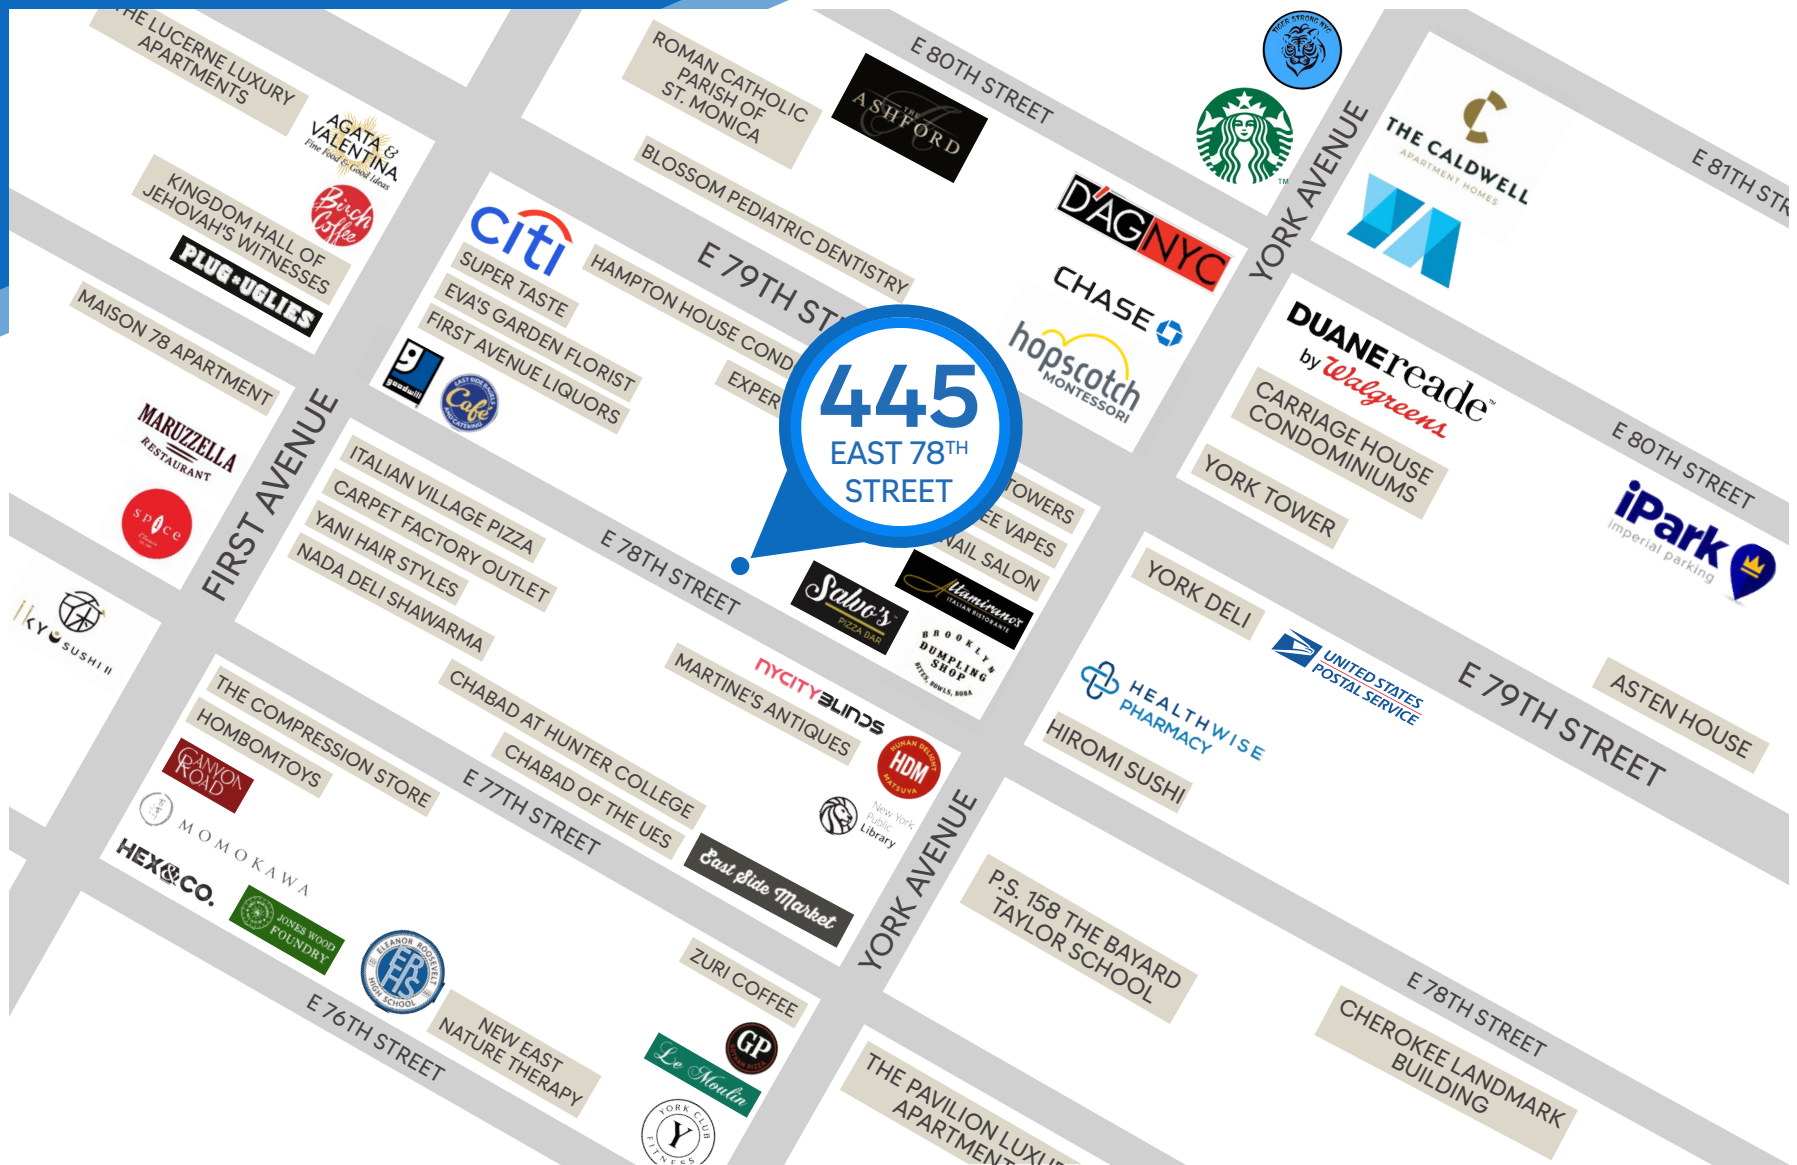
HE LUCERNE LUXURY APARTMENTS

AGATA & VALENTINA Fine Food & Good Ideas

Birch Coffee

KINGDOM HALL OF JEHOVAH'S WITNESSES

PLUG-UGLIES

MAISON 78 APARTMENT

MARUZZELLA RESTAURANT

spice

FIRST AVENUE

Iky SUSHI

citi

SUPER TASTE

EVA'S GARDEN FLORIST

FIRST AVENUE LIQUORS

goodwill

EAST SIDE BAGELS Cafe CATERING

ROMAN CATHOLIC PARISH OF ST. MONICA

THE ASHFORD

E 80TH STREET

BLOSSOM PEDIATRIC DENTISTRY

HAMPTON HOUSE COND

E 79TH ST

EXPER

445 EAST 78TH STREET

ITALIAN VILLAGE PIZZA

CARPET FACTORY OUTLET

YANI HAIR STYLES

NADA DELI SHAWARMA

E 78TH STREET

THE COMPRESSION STORE

HOMBOMTOYS

CANYON ROAD

MOMOKAWA

HEX&CO.

JONES WOOD FOUNDRY

ELEANOR ROOSEVELT ERHS HIGH SCHOOL

E 77TH STREET

CHABAD AT HUNTER COLLEGE

CHABAD OF THE UES

E 76TH STREET

NEW EAST NATURE THERAPY

MARTINE'S ANTIQUES

NYCITYBLINDS

HUNAN DELIGHT HDM MATSUYA

New York Public Library

East Side Market

ZURI COFFEE

GP

Le Moulin

YORK CLUB Y FITNESS

TOWERS

EE VAPES

AIL SALON

Salvo's PIZZA BAR

Altamirano's ITALIAN RISTORANTE

BROOKLYN DUMPLING SHOP BITES, BOWLS, BOBA

D'AGNYC

CHASE

hopscotch MONTESSORI

TIGER STRONG NYC

YORK AVENUE

THE CALDWELL APARTMENT HOMES

E 81TH STR

DUANE reade by Walgreens

CARRIAGE HOUSE CONDOMINIUMS

YORK TOWER

E 80TH STREET

iPark imperial parking

YORK DELI

UNITED STATES POSTAL SERVICE

HEALTHWISE PHARMACY

HIROMI SUSHI

E 79TH STREET

ASTEN HOUSE

YORK AVENUE

P.S. 158 THE BAYARD TAYLOR SCHOOL

E 78TH STREET

CHEROKEE LANDMARK BUILDING

THE PAVILION LUXU APARTMEN